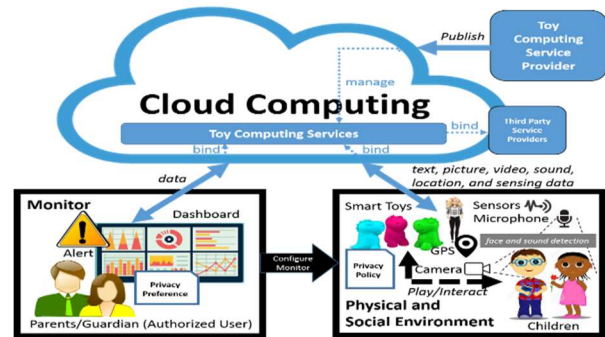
Toy Computing Service Provider

Publish

manage

Cloud Computing

Toy Computing Services

bind

Third Party Service Providers

bind

bind

data

text, picture, video, sound, location, and sensing data

Monitor

Dashboard

Alert

Privacy Preference

Parents/Guardian (Authorized User)

Configure Monitor

Smart Toys

Sensors

Microphone

GPS

face and sound detection

Privacy Policy

Camera

Play/Interact

Physical and Social Environment

Children